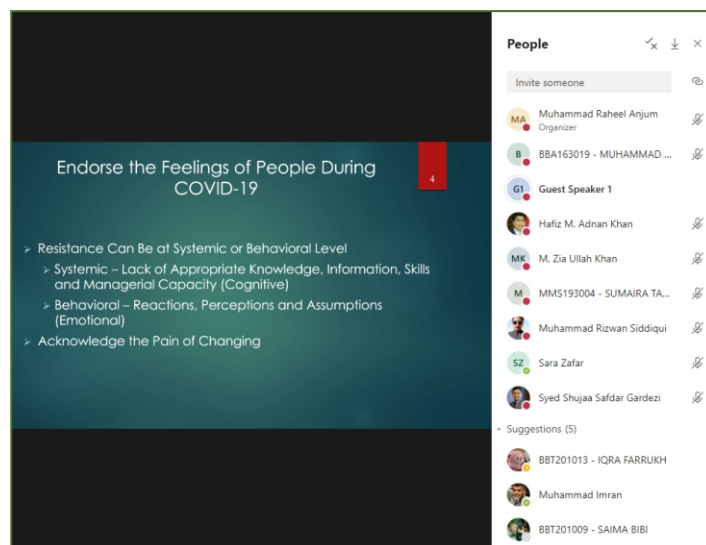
Endorse the Feelings of People During COVID-19

4

Resistance Can Be at Systemic or Behavioral Level
Systemic – Lack of Appropriate Knowledge, Information, Skills and Managerial Capacity (Cognitive)
Behavioral – Reactions, Perceptions and Assumptions (Emotional)
Acknowledge the Pain of Changing

People

Invite someone

MA Muhammad Raheel Anjum
Organizer

B BBA163019 - MUHAMMAD ...

G1 Guest Speaker 1

Hafiz M. Adnan Khan

MK M. Zia Ullah Khan

M MMS193004 - SUMAIRA TA...

Muhammad Rizwan Siddiqui

SZ Sara Zafar

Syed Shujaa Safdar Gardezi

Suggestions (5)

BBT201013 - IQRA FARRUKH

Muhammad Imran

BBT201009 - SAIMA BIBI